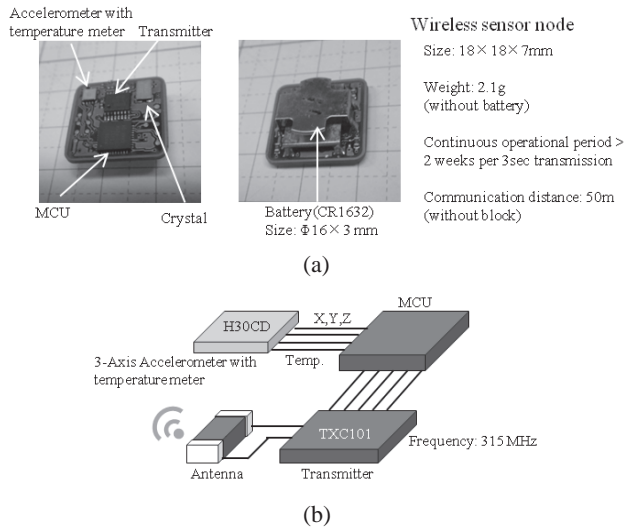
Accelerometer with temperature meter

Transmitter

MCU

Crystal

Battery(CR1632)
Size: Φ16×3 mm

Wireless sensor node

Size: 18×18×7mm

Weight: 2.1g
(without battery)

Continuous operational period > 2 weeks per 3sec transmission

Communication distance: 50m
(without block)

(a)

H30CD

X,Y,Z

MCU

Temp.

3-Axis Accelerometer with temperature meter

TXC101

Frequency: 315 MHz

Antenna

Transmitter

(b)